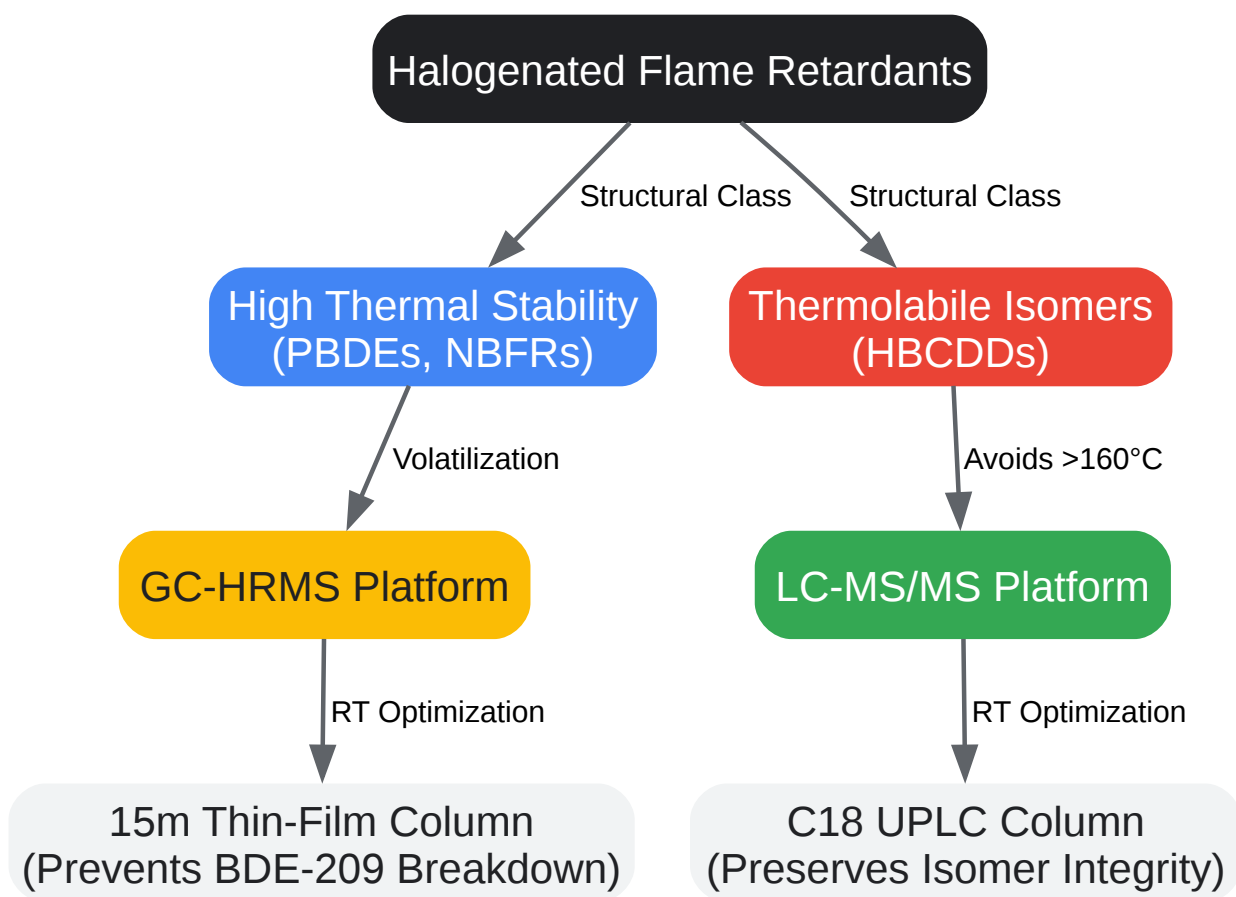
Halogenated Flame Retardants

Structural Class

Structural Class

High Thermal Stability (PBDEs, NBFRs)

Thermolabile Isomers (HBCDDs)

Volatilization

Avoids >160°C

GC-HRMS Platform

LC-MS/MS Platform

RT Optimization

RT Optimization

15m Thin-Film Column (Prevents BDE-209 Breakdown)

C18 UPLC Column (Preserves Isomer Integrity)